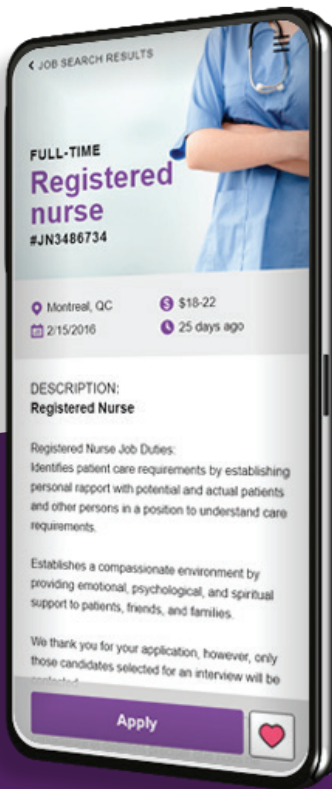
< JOB SEARCH RESULTS

FULL-TIME
Registered nurse
#JN3486734

Montreal, QC
$18-22
2/15/2016
25 days ago

DESCRIPTION:
Registered Nurse

Registered Nurse Job Duties:
Identifies patient care requirements by establishing personal rapport with potential and actual patients and other persons in a position to understand care requirements.

Establishes a compassionate environment by providing emotional, psychological, and spiritual support to patients, friends, and families.

We thank you for your application, however, only those candidates selected for an interview will be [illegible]

Apply